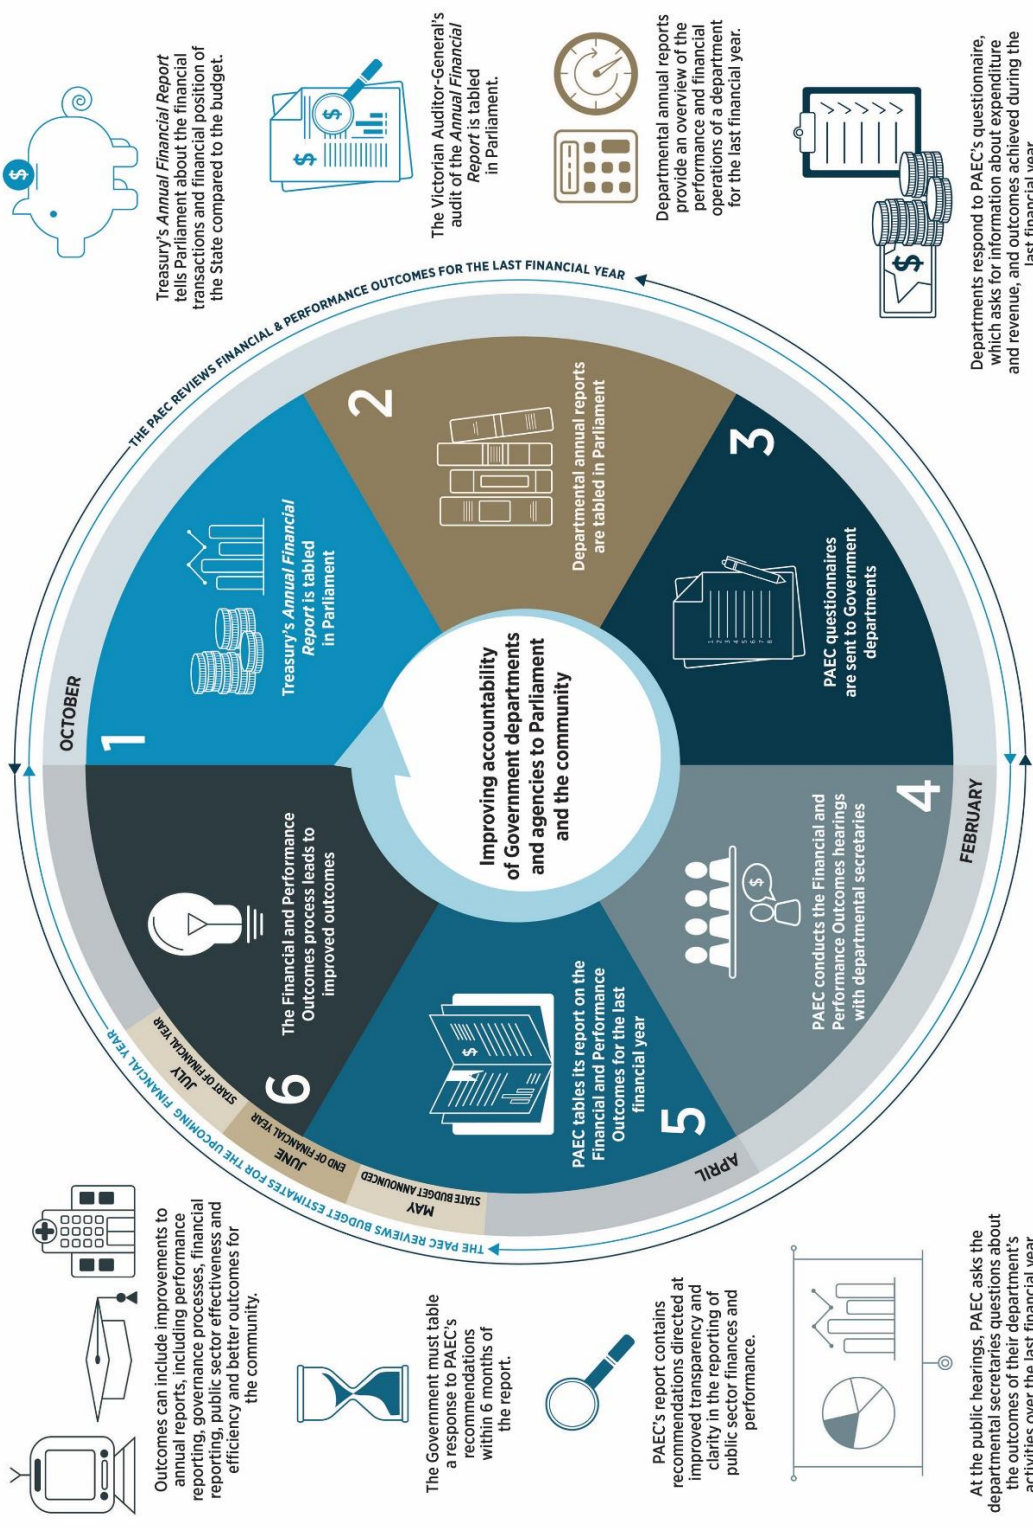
Treasury's *Annual Financial Report* tells Parliament about the financial transactions and financial position of the State compared to the budget.

The Victorian Auditor-General's audit of the *Annual Financial Report* is tabled in Parliament.

Departmental annual reports provide an overview of the performance and financial operations of a department for the last financial year.

Departments respond to PAEC's questionnaire, which asks for information about expenditure and revenue, and outcomes achieved during the last financial year.

THE PAEC REVIEWS FINANCIAL & PERFORMANCE OUTCOMES FOR THE LAST FINANCIAL YEAR

OCTOBER

1 Treasury's *Annual Financial Report* is tabled in Parliament

2 Departmental annual reports are tabled in Parliament

3 PAEC questionnaires are sent to Government departments

FEBRUARY

4 PAEC conducts the Financial and Performance Outcomes hearings with departmental secretaries

APRIL

5 PAEC tables its report on the Financial and Performance Outcomes for the last financial year

MAY STATE BUDGET ANNOUNCED

JUNE END OF FINANCIAL YEAR

JULY START OF FINANCIAL YEAR

6 The Financial and Performance Outcomes process leads to improved outcomes

Improving accountability of Government departments and agencies to Parliament and the community

THE PAEC REVIEWS BUDGET ESTIMATES FOR THE UPCOMING FINANCIAL YEAR

Outcomes can include improvements to annual reports, including performance reporting, governance processes, financial reporting, public sector effectiveness and efficiency and better outcomes for the community.

The Government must table a response to PAEC's recommendations within 6 months of the report.

PAEC's report contains recommendations directed at improved transparency and clarity in the reporting of public sector finances and performance.

At the public hearings, PAEC asks the departmental secretaries questions about the outcomes of their department's activities over the last financial year.